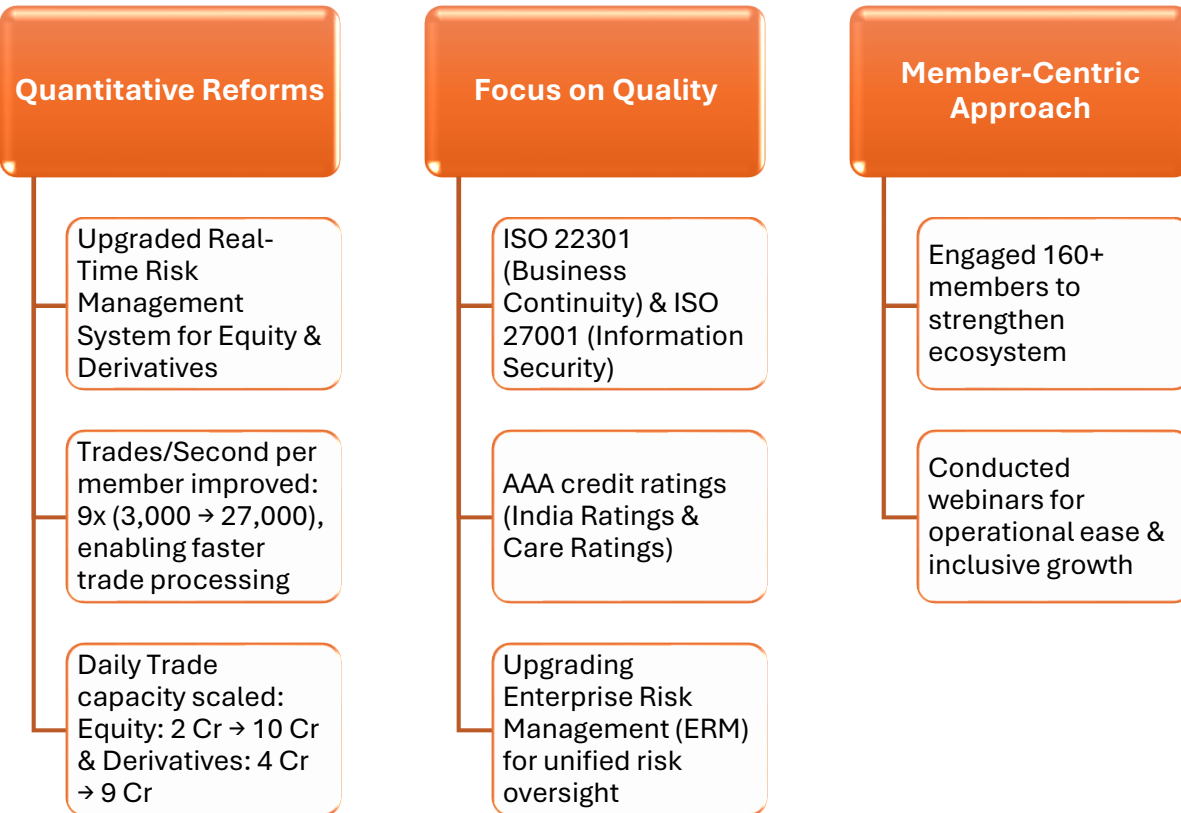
Quantitative Reforms

Upgraded Real-Time Risk Management System for Equity & Derivatives

Trades/Second per member improved: 9x (3,000 → 27,000), enabling faster trade processing

Daily Trade capacity scaled: Equity: 2 Cr → 10 Cr & Derivatives: 4 Cr → 9 Cr

Focus on Quality

ISO 22301 (Business Continuity) & ISO 27001 (Information Security)

AAA credit ratings (India Ratings & Care Ratings)

Upgrading Enterprise Risk Management (ERM) for unified risk oversight

Member-Centric Approach

Engaged 160+ members to strengthen ecosystem

Conducted webinars for operational ease & inclusive growth